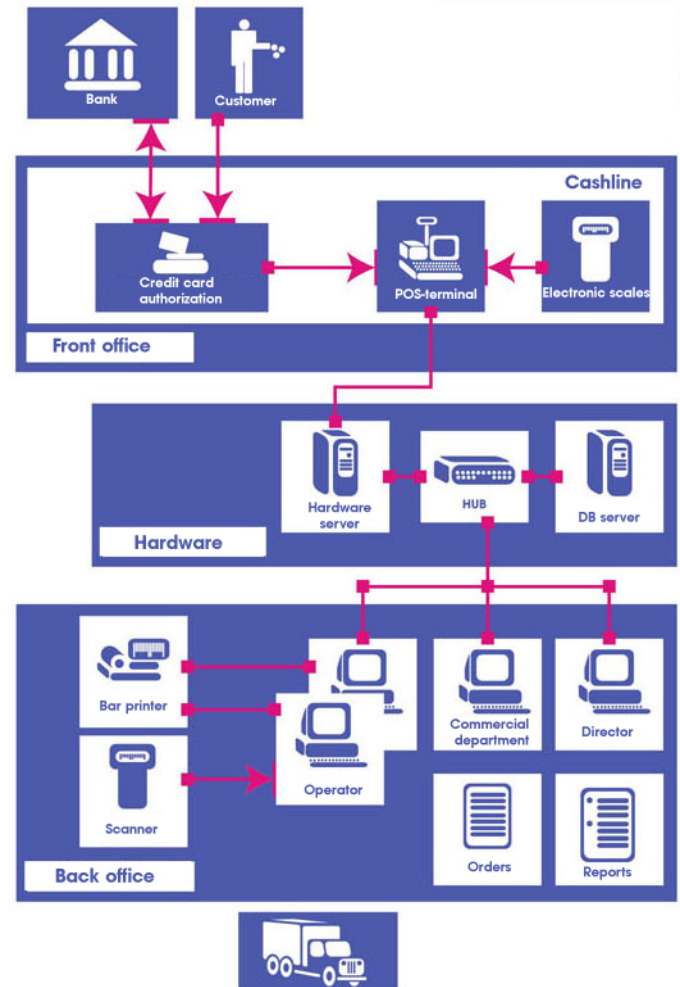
Bank

Customer

Cashline

Credit card authorization

POS-terminal

Electronic scales

Front office

Hardware server

HUB

DB server

Hardware

Bar printer

Commercial department

Director

Operator

Scanner

Orders

Reports

Back office